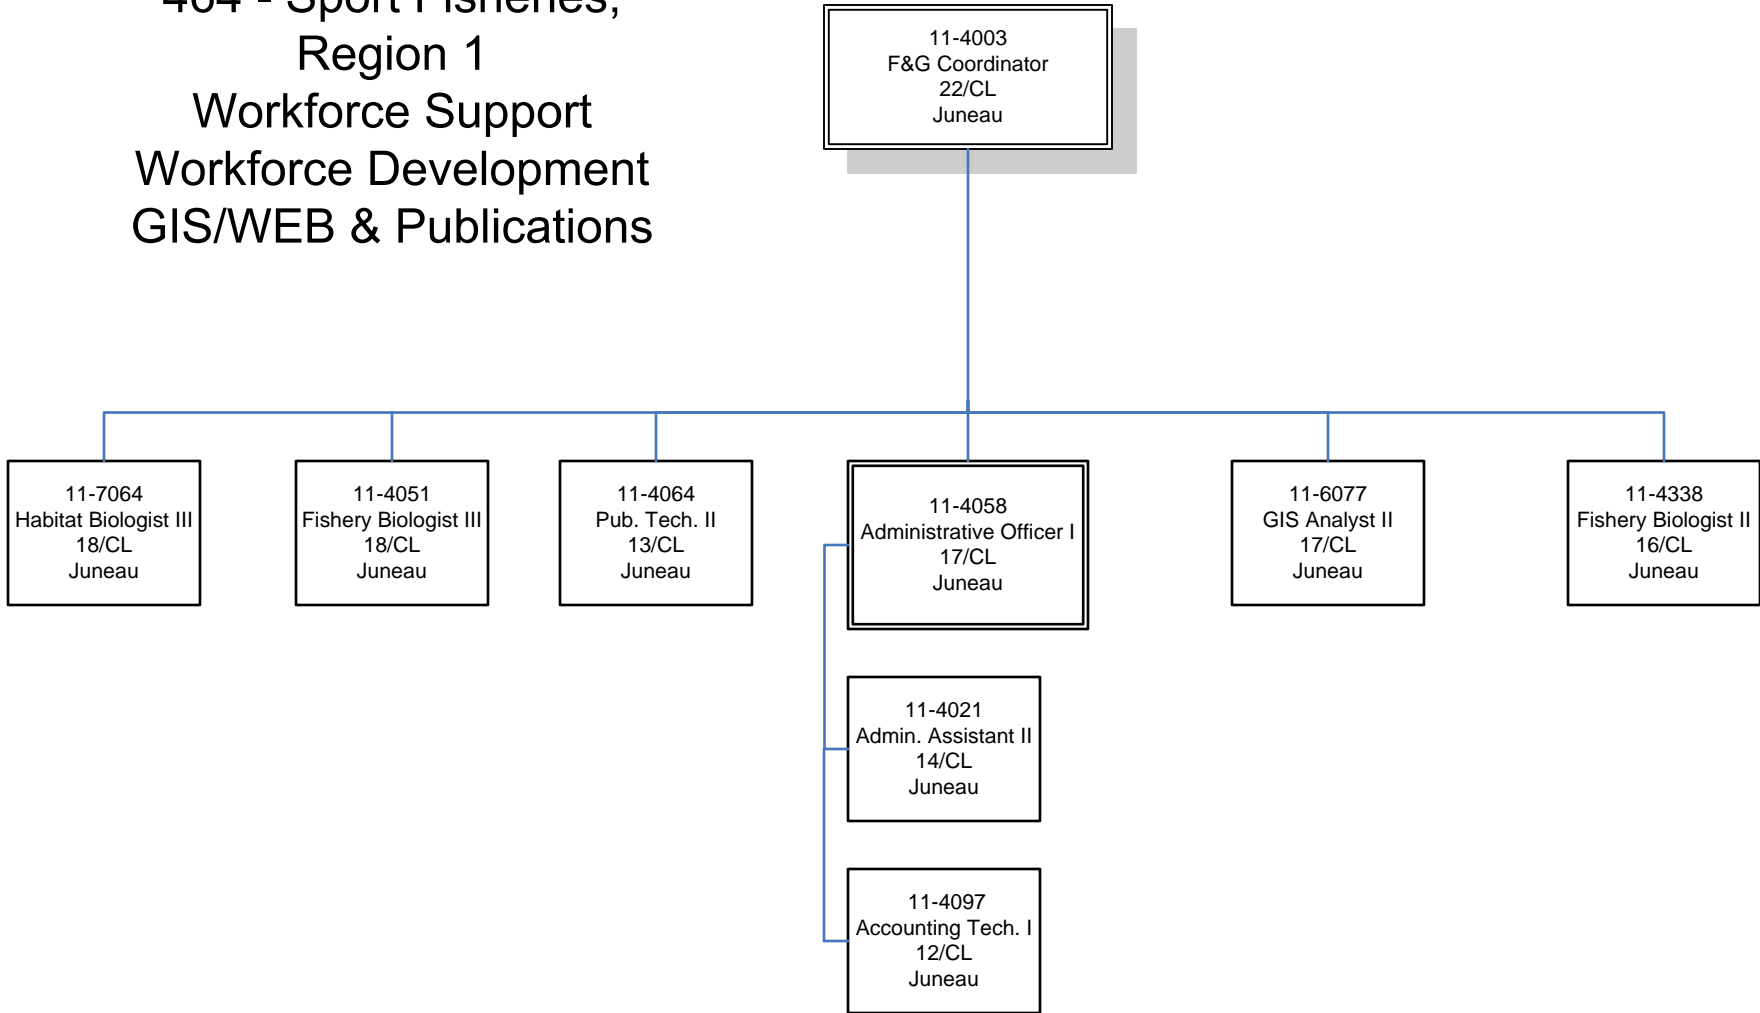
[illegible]
Region 1
Workforce Support
Workforce Development
GIS/WEB & Publications

11-4003
F&G Coordinator
22/CL
Juneau

11-7064
Habitat Biologist III
18/CL
Juneau

11-4051
Fishery Biologist III
18/CL
Juneau

11-4064
Pub. Tech. II
13/CL
Juneau

11-4058
Administrative Officer I
17/CL
Juneau

11-6077
GIS Analyst II
17/CL
Juneau

11-4338
Fishery Biologist II
16/CL
Juneau

11-4021
Admin. Assistant II
14/CL
Juneau

11-4097
Accounting Tech. I
12/CL
Juneau